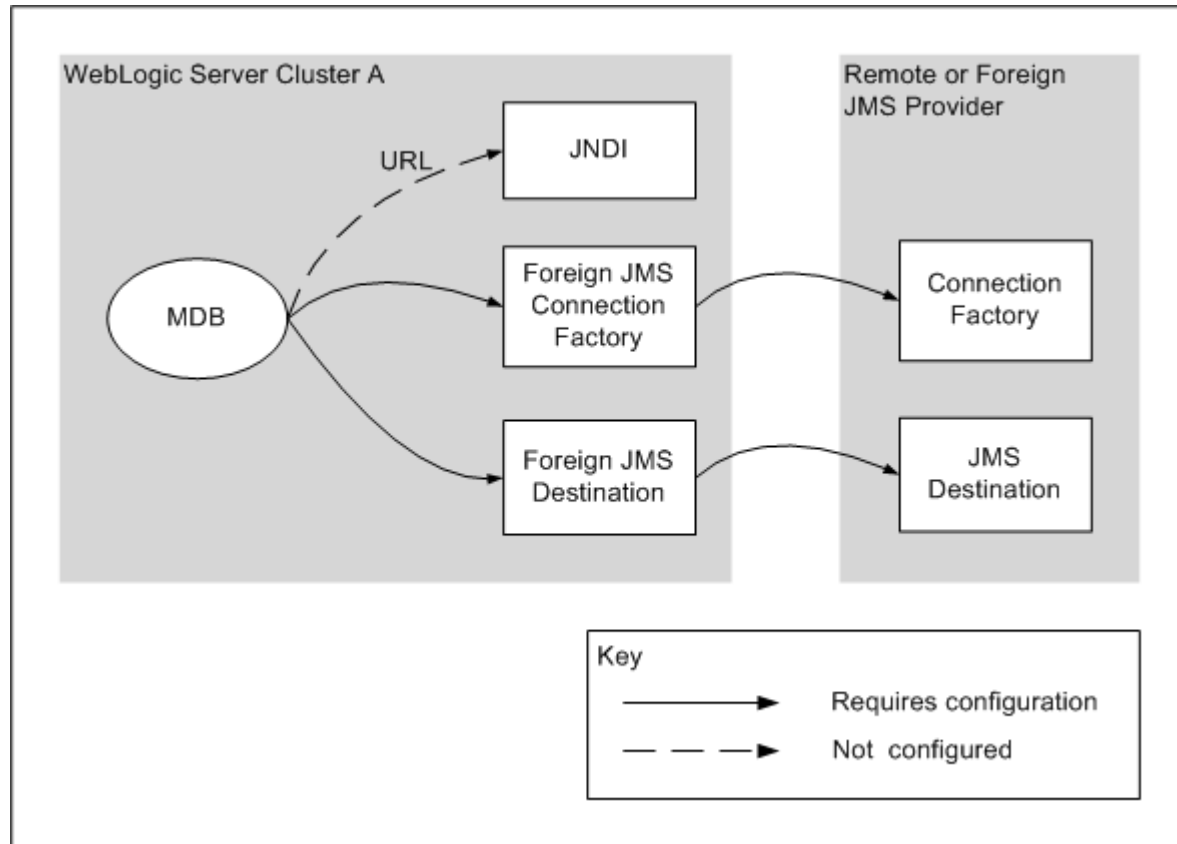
WebLogic Server Cluster A

URL

JNDI

MDB

Foreign JMS Connection Factory

Foreign JMS Destination

Remote or Foreign JMS Provider

Connection Factory

JMS Destination

Key

Requires configuration

Not configured